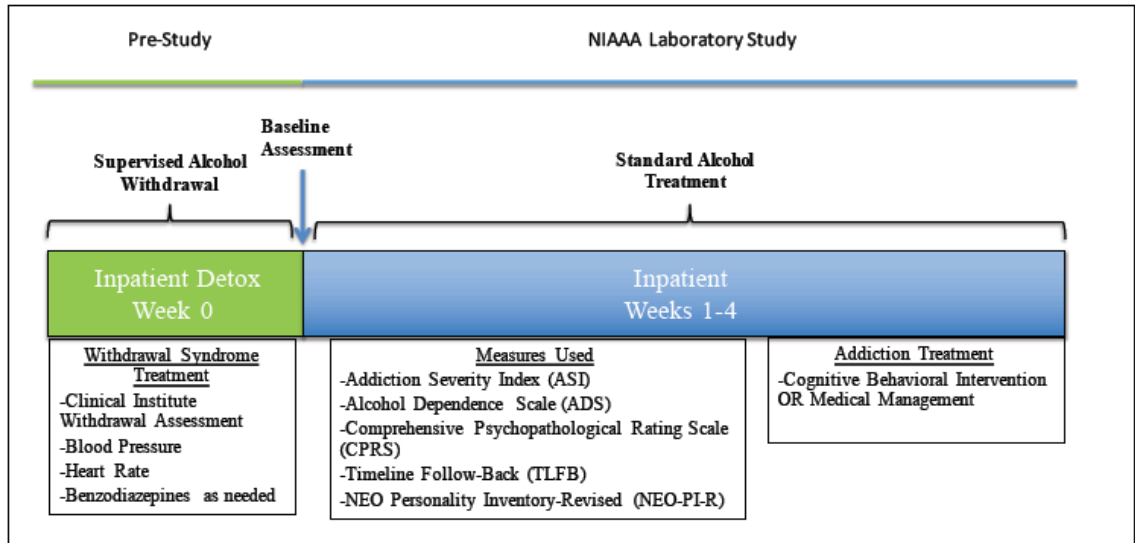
Pre-Study

NIAAA Laboratory Study

Baseline Assessment

Supervised Alcohol Withdrawal

Standard Alcohol Treatment

Inpatient Detox
Week 0

Inpatient
Weeks 1-4

Withdrawal Syndrome Treatment
-Clinical Institute Withdrawal Assessment
-Blood Pressure
-Heart Rate
-Benzodiazepines as needed

Measures Used
-Addiction Severity Index (ASI)
-Alcohol Dependence Scale (ADS)
-Comprehensive Psychopathological Rating Scale (CPRS)
-Timeline Follow-Back (TLFB)
-NEO Personality Inventory-Revised (NEO-PI-R)

Addiction Treatment
-Cognitive Behavioral Intervention OR Medical Management